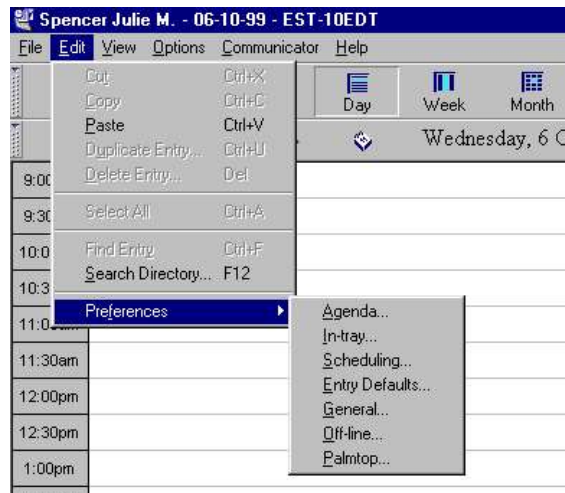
Spencer Julie M. - 06-10-99 - EST-10EDT

File Edit View Options Communicator Help

Cut Ctrl+X
Copy Ctrl+C
Paste Ctrl+V
Duplicate Entry... Ctrl+U
Delete Entry... Del
Select All Ctrl+A
Find Entry Ctrl+F
Search Directory... F12
Preferences

Agenda...
In-tray...
Scheduling...
Entry Defaults...
General...
Off-line...
Palmtop...

Day Week Month

Wednesday, 6 C

9:00
9:30
10:0
10:3
11:0
11:30am
12:00pm
12:30pm
1:00pm